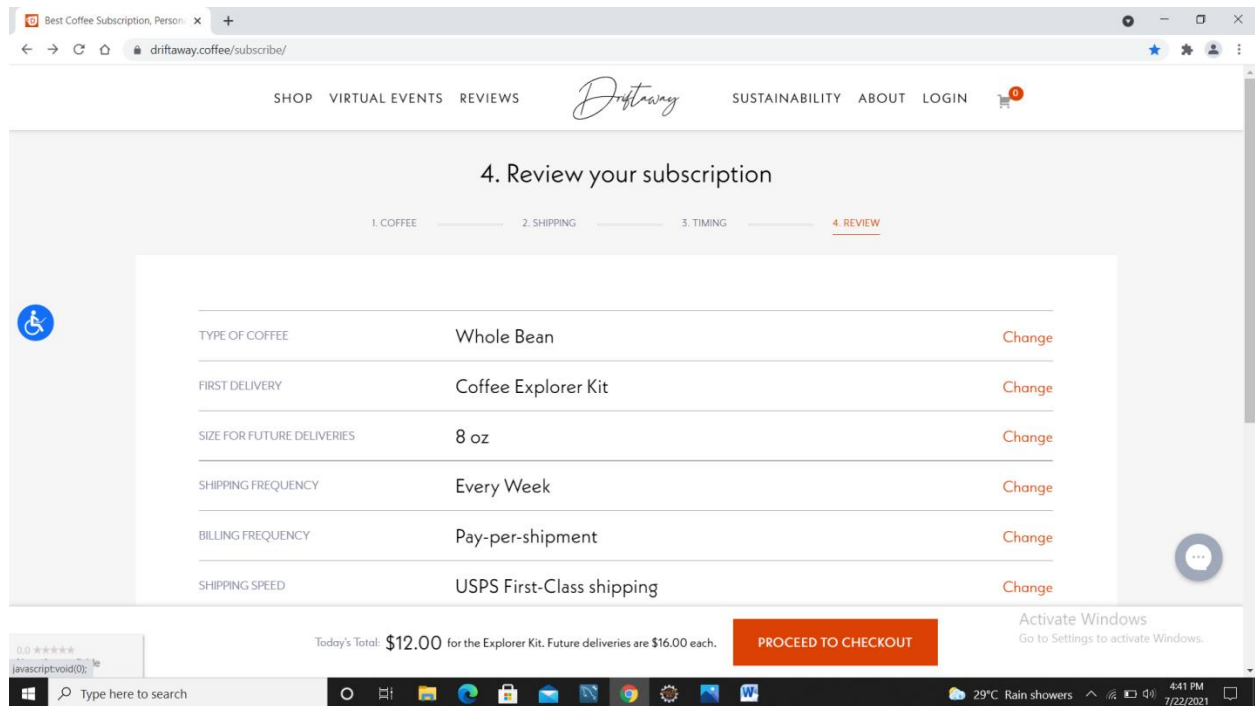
Best Coffee Subscription, Person ×
driftaway.coffee/subscribe/

SHOP VIRTUAL EVENTS REVIEWS Driftaway SUSTAINABILITY ABOUT LOGIN 0

4. Review your subscription

1. COFFEE 2. SHIPPING 3. TIMING 4. REVIEW

| | | |
|---|---|---|
| TYPE OF COFFEE | Whole Bean | Change |
| FIRST DELIVERY | Coffee Explorer Kit | Change |
| SIZE FOR FUTURE DELIVERIES | 8 oz | Change |
| SHIPPING FREQUENCY | Every Week | Change |
| BILLING FREQUENCY | Pay-per-shipment | Change |
| SHIPPING SPEED | USPS First-Class shipping | Change |

Today's Total: $12.00 for the Explorer Kit. Future deliveries are $16.00 each. PROCEED TO CHECKOUT

Activate Windows
Go to Settings to activate Windows.

0.0 ★★★★★
javascript:void(0);

Type here to search

29°C Rain showers 4:41 PM 7/22/2021